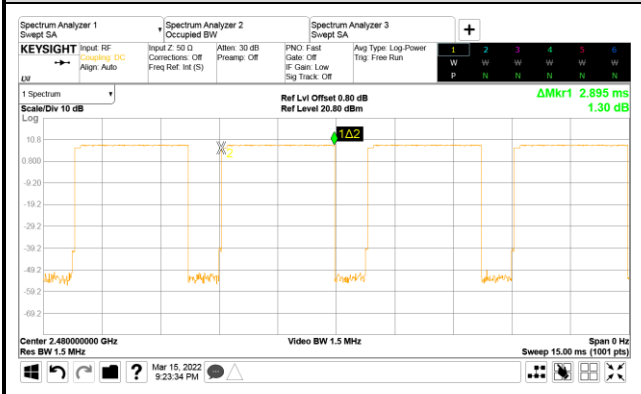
Spectrum Analyzer 1
Swept SA

Spectrum Analyzer 2
Occupied BW

Spectrum Analyzer 3
Swept SA

+

KEYSIGHT
LXI

Input: RF
Coupling: DC
Align: Auto

Input Z: 50 Ω
Corrections: Off
Freq Ref: Int (S)

Atten: 30 dB
Preamp: Off

PNO: Fast
Gate: Off
IF Gain: Low
Sig Track: Off

Avg Type: Log-Power
Trig: Free Run

| 1 | 2 | 3 | 4 | 5 | 6 |
|---|---|---|---|---|---|
| W | W | W | W | W | W |
| P | N | N | N | N | N |

1 Spectrum

Scale/Div 10 dB
Log

Ref Lvl Offset 0.80 dB
Ref Level 20.80 dBm

ΔMkr1 2.895 ms
1.30 dB

10.8
0.800
-9.20
-19.2
-29.2
-39.2
-49.2
-59.2
-69.2

X2
1Δ2

Center 2.480000000 GHz
Res BW 1.5 MHz

Video BW 1.5 MHz

Span 0 Hz
Sweep 15.00 ms (1001 pts)

?

Mar 15, 2022
9:23:34 PM